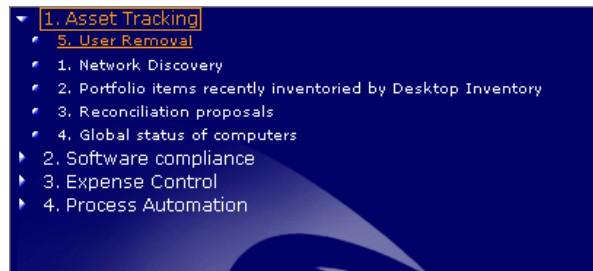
1. Asset Tracking
5. User Removal
1. Network Discovery
2. Portfolio items recently inventoried by Desktop Inventory
3. Reconciliation proposals
4. Global status of computers
2. Software compliance
3. Expense Control
4. Process Automation